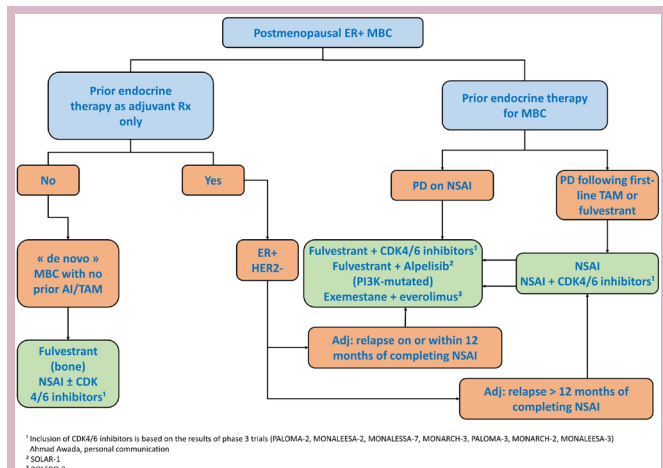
Postmenopausal ER+ MBC

Prior endocrine therapy as adjuvant Rx only

Prior endocrine therapy for MBC

No

Yes

PD on NSAI

PD following first-line TAM or fulvestrant

« de novo » MBC with no prior AI/TAM

ER+ HER2-

Fulvestrant + CDK4/6 inhibitors$^1$
Fulvestrant + Alpelisib$^2$ (PI3K-mutated)
Exemestane + everolimus$^3$

NSAI
NSAI + CDK4/6 inhibitors$^1$

Fulvestrant (bone)
NSAI ± CDK 4/6 inhibitors$^1$

Adj: relapse on or within 12 months of completing NSAI

Adj: relapse > 12 months of completing NSAI

$^1$ Inclusion of CDK4/6 inhibitors is based on the results of phase 3 trials (PALOMA-2, MONALEESA-2, MONALESSA-7, MONARCH-3, PALOMA-3, MONARCH-2, MONALEESA-3)
Ahmad Awada, personal communication
$^2$ SOLAR-1
$^3$ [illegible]